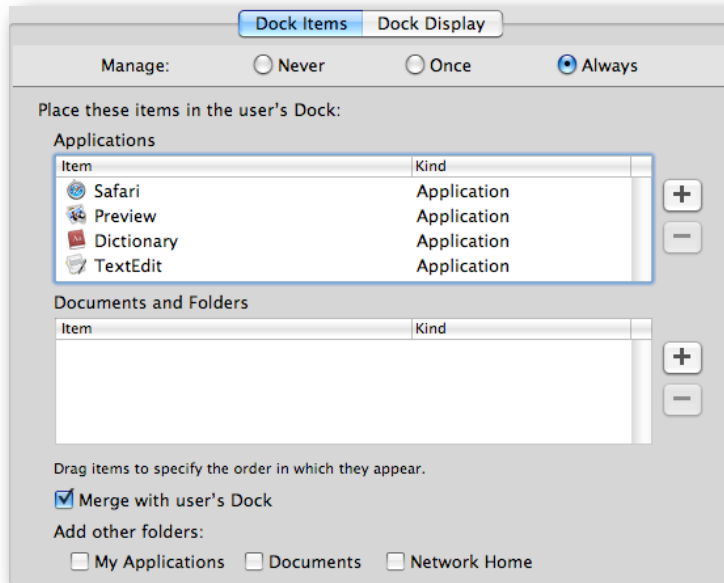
Dock Items Dock Display

Manage: Never Once Always

Place these items in the user's Dock:

Applications

| Item | Kind |
|---|---|
| Safari | Application |
| Preview | Application |
| Dictionary | Application |
| TextEdit | Application |

+
−

Documents and Folders

| Item | Kind |
|---|---|

+
−

Drag items to specify the order in which they appear.

Merge with user's Dock

Add other folders:

My Applications Documents Network Home